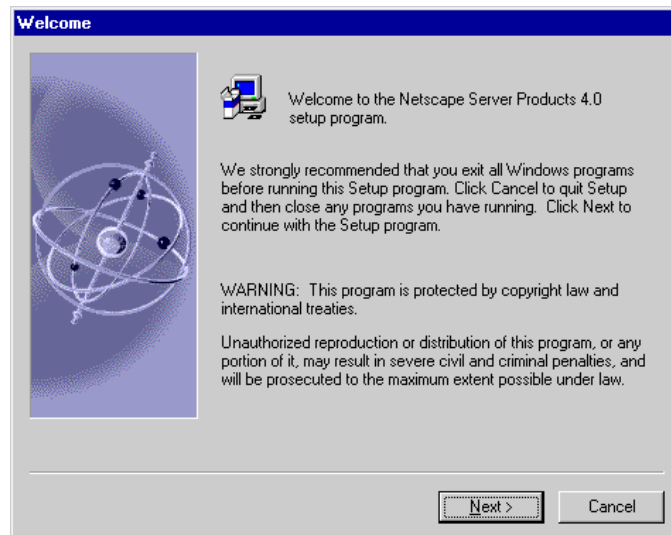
Welcome

Welcome to the Netscape Server Products 4.0 setup program.

We strongly recommended that you exit all Windows programs before running this Setup program. Click Cancel to quit Setup and then close any programs you have running. Click Next to continue with the Setup program.

WARNING: This program is protected by copyright law and international treaties.

Unauthorized reproduction or distribution of this program, or any portion of it, may result in severe civil and criminal penalties, and will be prosecuted to the maximum extent possible under law.

Next >

Cancel